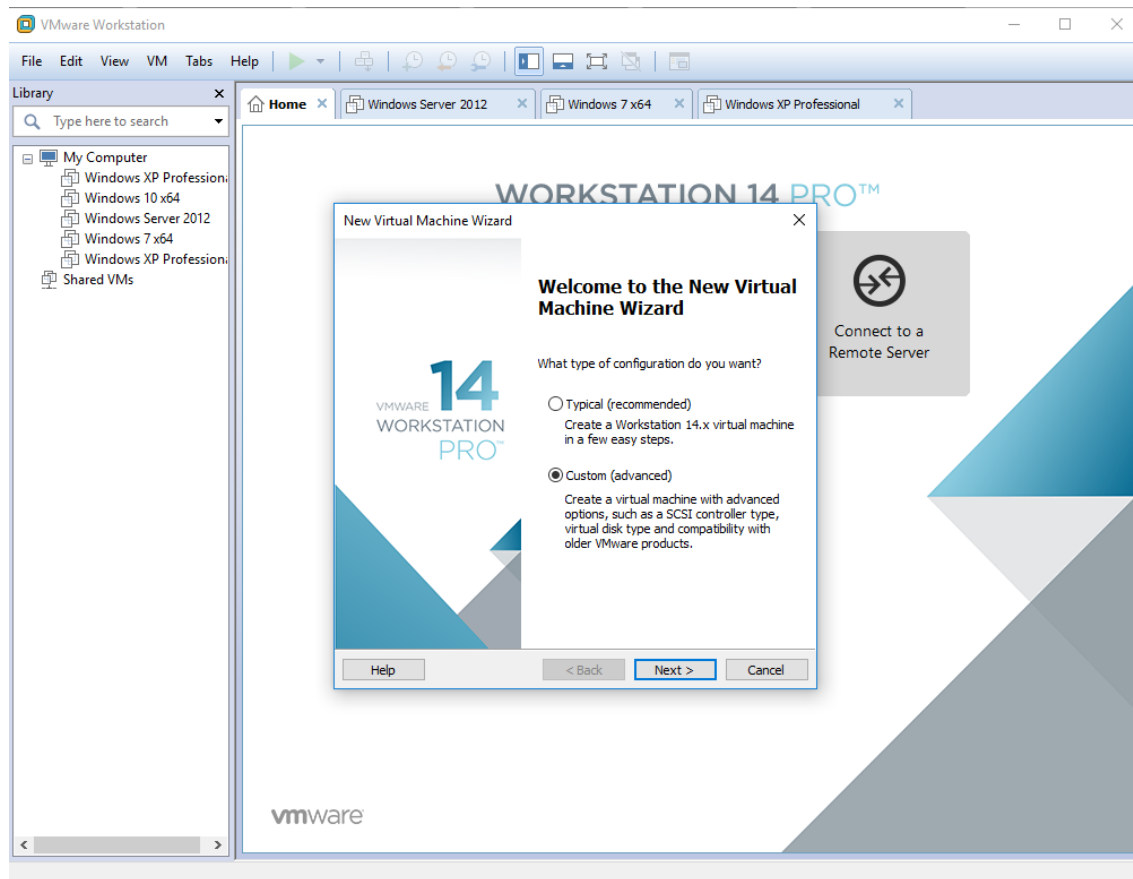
VMware Workstation

File Edit View VM Tabs Help

Library
Type here to search

My Computer
Windows XP Professiona
Windows 10 x64
Windows Server 2012
Windows 7 x64
Windows XP Professiona
Shared VMs

Home
Windows Server 2012
Windows 7 x64
Windows XP Professional

WORKSTATION 14 PRO™

Connect to a Remote Server

New Virtual Machine Wizard

VMWARE 14 WORKSTATION PRO™

Welcome to the New Virtual Machine Wizard

What type of configuration do you want?

Typical (recommended)
Create a Workstation 14.x virtual machine in a few easy steps.

Custom (advanced)
Create a virtual machine with advanced options, such as a SCSI controller type, virtual disk type and compatibility with older VMware products.

Help
< Back
Next >
Cancel

vmware